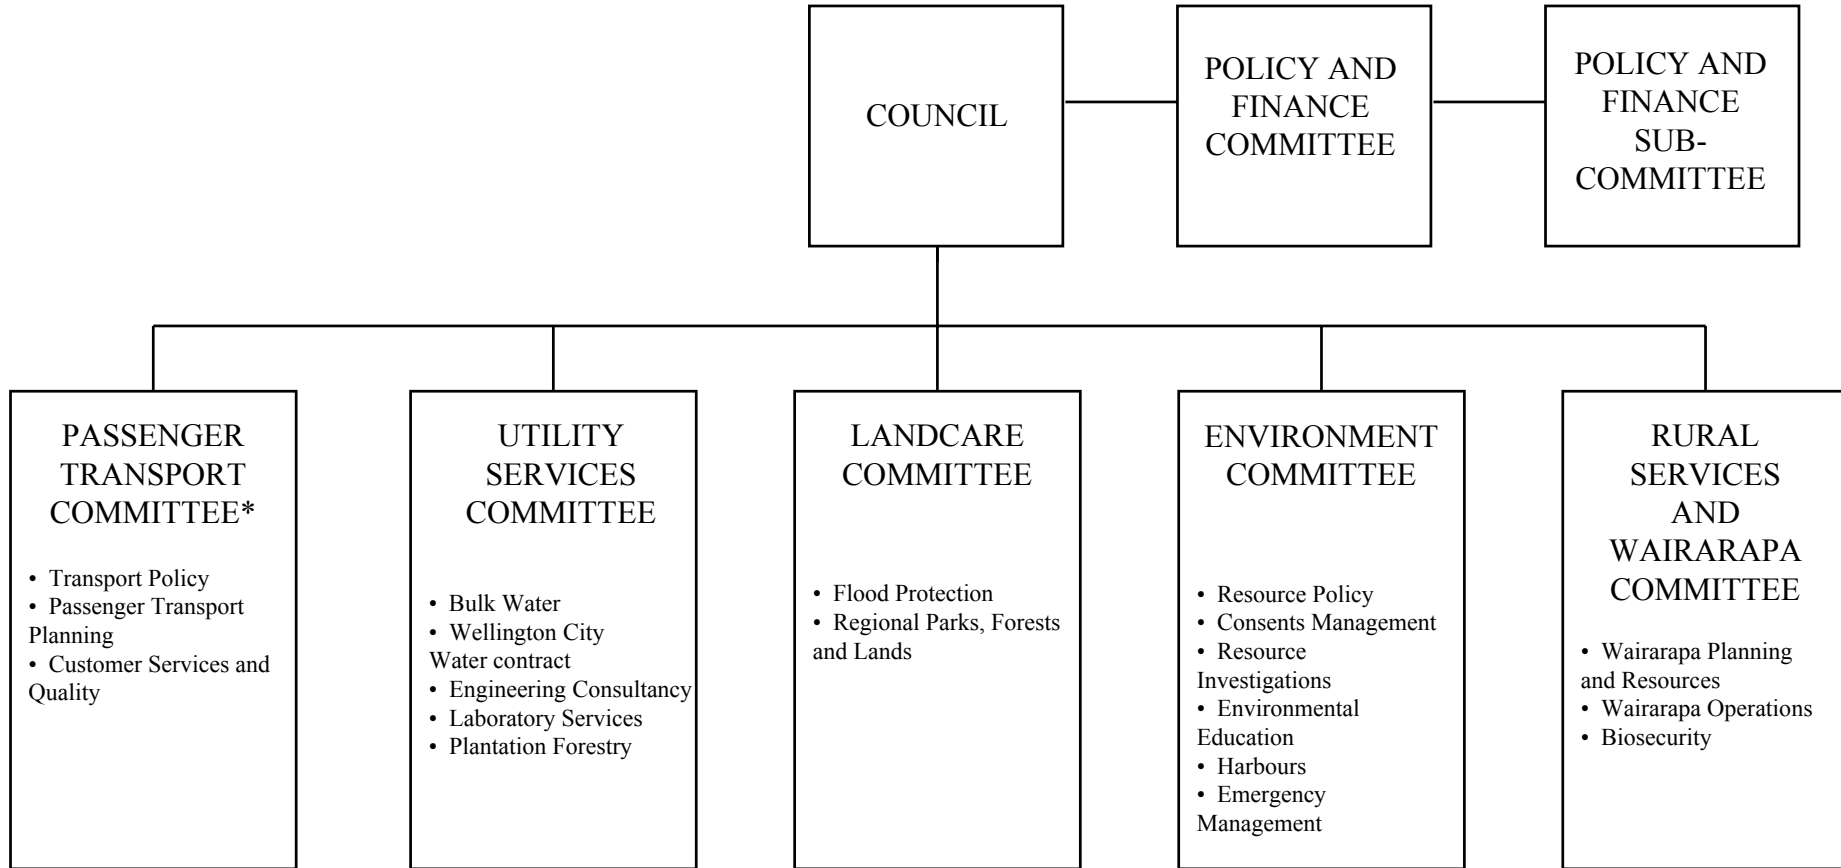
COUNCIL

POLICY AND FINANCE COMMITTEE

POLICY AND FINANCE SUB-COMMITTEE

PASSENGER TRANSPORT COMMITTEE*

• Transport Policy
• Passenger Transport Planning
• Customer Services and Quality

UTILITY SERVICES COMMITTEE

• Bulk Water
• Wellington City Water contract
• Engineering Consultancy
• Laboratory Services
• Plantation Forestry

LANDCARE COMMITTEE

• Flood Protection
• Regional Parks, Forests and Lands

ENVIRONMENT COMMITTEE

• Resource Policy
• Consents Management
• Resource Investigations
• Environmental Education
• Harbours
• Emergency Management

RURAL SERVICES AND WAIRARAPA COMMITTEE

• Wairarapa Planning and Resources
• Wairarapa Operations
• Biosecurity